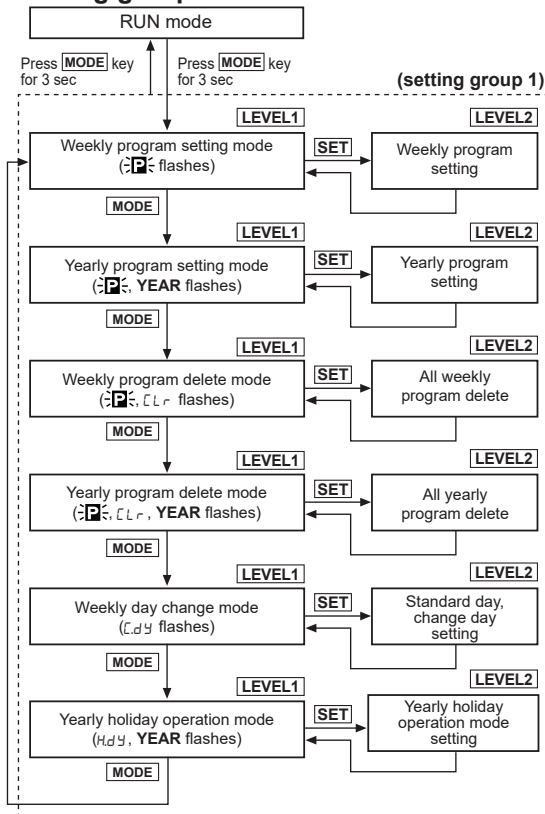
RUN mode

Press MODE key for 3 sec

Press MODE key for 3 sec

(setting group 1)

LEVEL1
Weekly program setting mode (P flashes)
SET
LEVEL2
Weekly program setting
MODE

LEVEL1
Yearly program setting mode (P, YEAR flashes)
SET
LEVEL2
Yearly program setting
MODE

LEVEL1
Weekly program delete mode (P, CLr flashes)
SET
LEVEL2
All weekly program delete
MODE

LEVEL1
Yearly program delete mode (P, CLr, YEAR flashes)
SET
LEVEL2
All yearly program delete
MODE

LEVEL1
Weekly day change mode (C.dy flashes)
SET
LEVEL2
Standard day, change day setting
MODE

LEVEL1
Yearly holiday operation mode (H.dy, YEAR flashes)
SET
LEVEL2
Yearly holiday operation mode setting
MODE